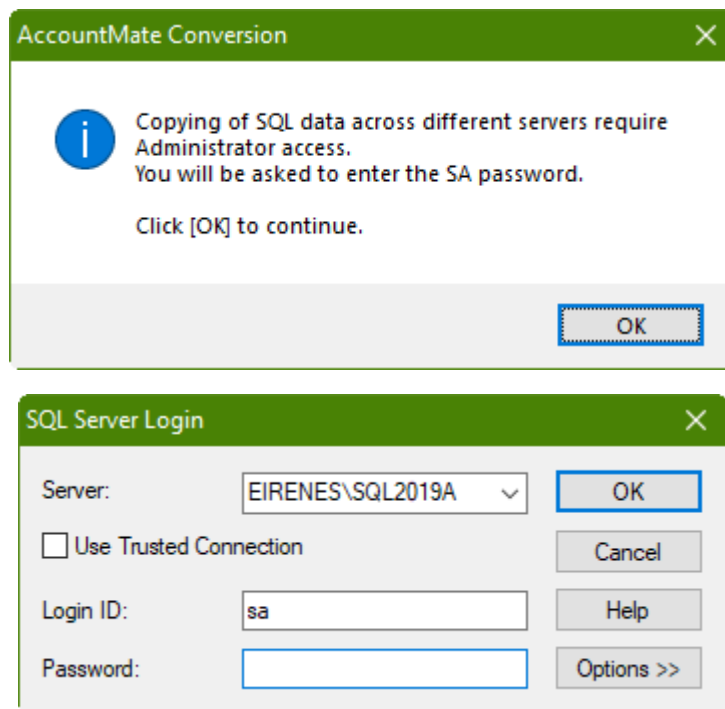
AccountMate Conversion

Copying of SQL data across different servers require Administrator access.
You will be asked to enter the SA password.

Click [OK] to continue.

OK

SQL Server Login

Server: EIRENES\SQL2019A

Use Trusted Connection

Login ID: sa

Password:

OK

Cancel

Help

Options >>